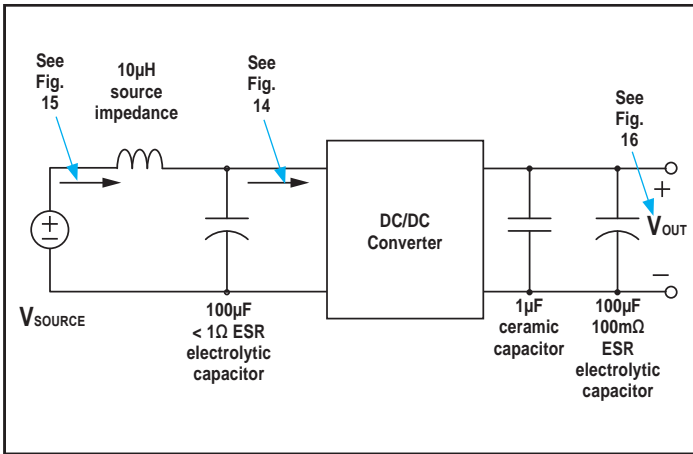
See Fig. 15

10µH source impedance

See Fig. 14

See Fig. 16

DC/DC Converter

+

$V_{OUT}$

−

$V_{SOURCE}$

100µF < 1Ω ESR electrolytic capacitor

1µF ceramic capacitor

100µF 100mΩ ESR electrolytic capacitor